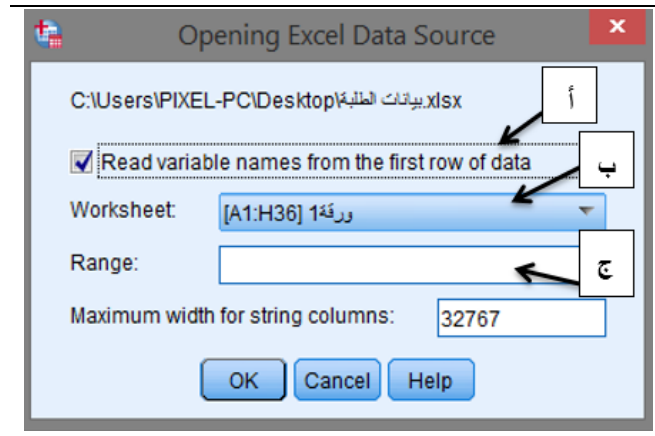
Opening Excel Data Source

C:\Users\PIXEL-PC\Desktop\بيانات الطلبة.xlsx

أ

Read variable names from the first row of data

ب

Worksheet: ورقة1 [A1:H36]

Range:

ج

Maximum width for string columns: 32767

OK Cancel Help